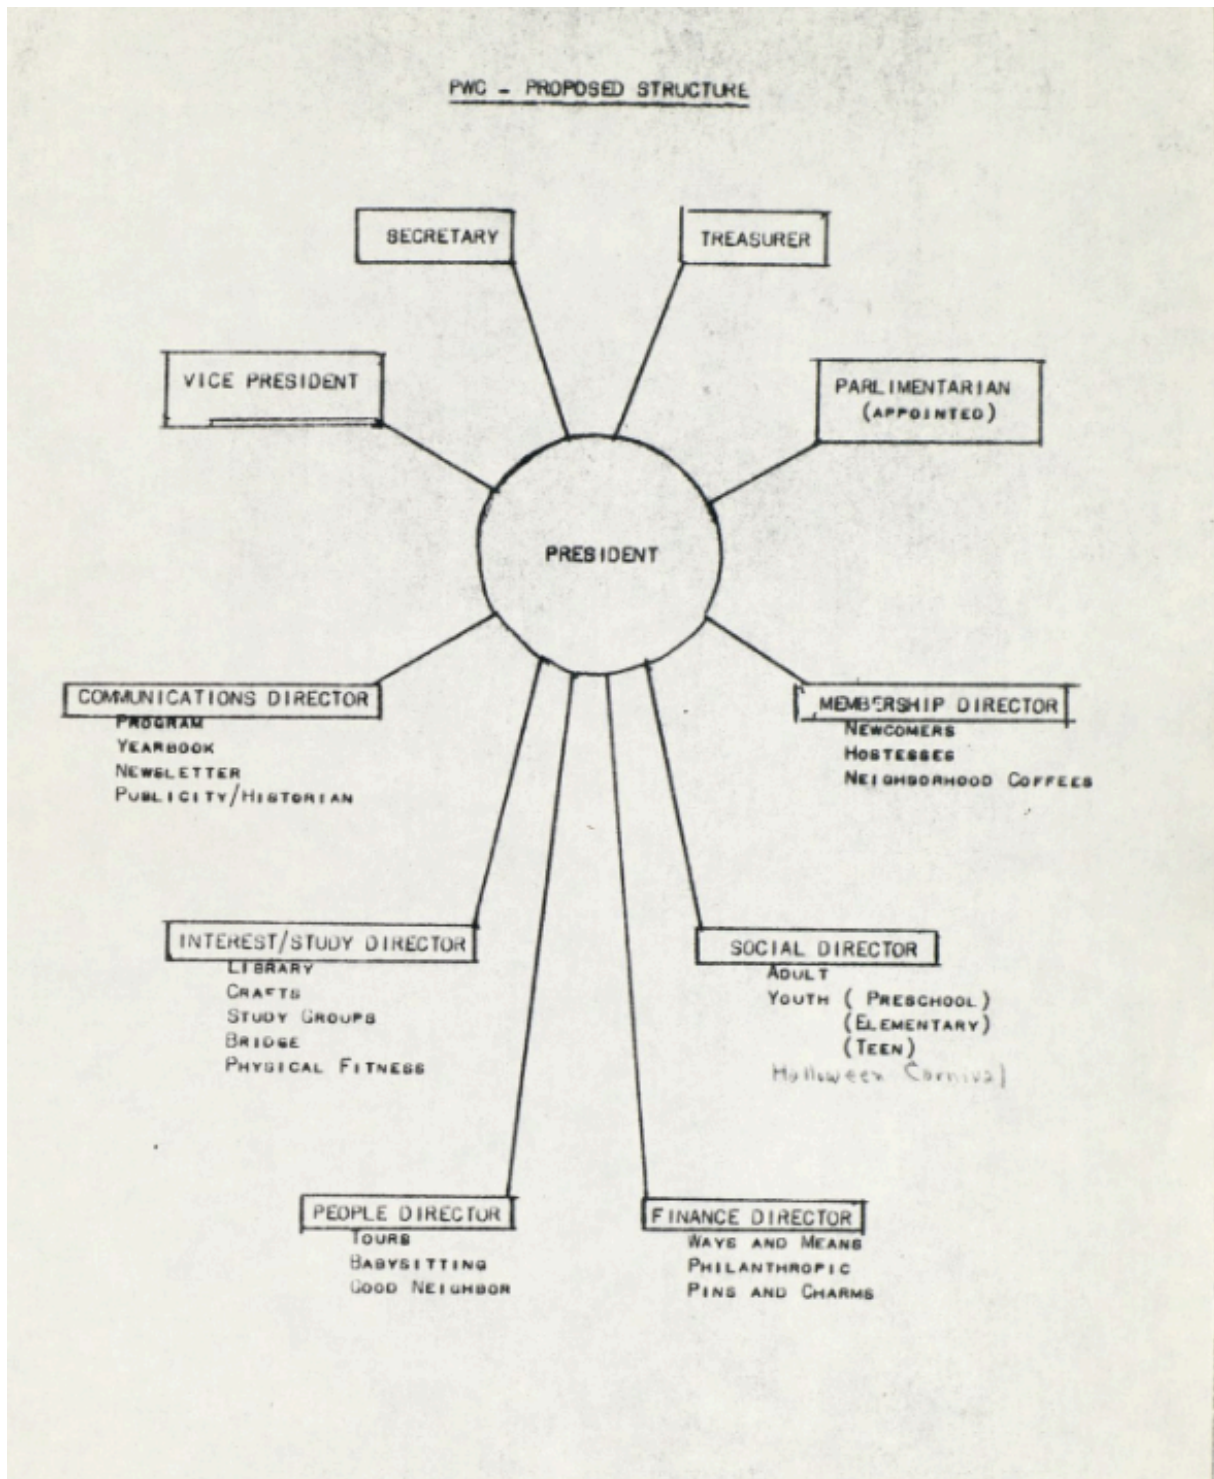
PWC - PROPOSED STRUCTURE

SECRETARY

TREASURER

VICE PRESIDENT

PARLIMENTARIAN
(APPOINTED)

PRESIDENT

COMMUNICATIONS DIRECTOR
PROGRAM
YEARBOOK
NEWSLETTER
PUBLICITY/HISTORIAN

MEMBERSHIP DIRECTOR
NEWCOMERS
HOSTESSES
NEIGHBORHOOD COFFEES

INTEREST/STUDY DIRECTOR
LIBRARY
CRAFTS
STUDY GROUPS
BRIDGE
PHYSICAL FITNESS

SOCIAL DIRECTOR
ADULT
YOUTH (PRESCHOOL)
(ELEMENTARY)
(TEEN)
Halloween Carnival

PEOPLE DIRECTOR
TOURS
BABYSITTING
GOOD NEIGHBOR

FINANCE DIRECTOR
WAYS AND MEANS
PHILANTHROPIC
PINS AND CHARMS